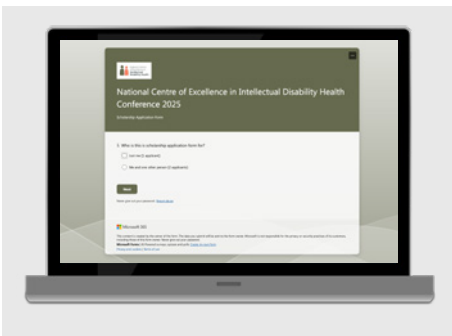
National Centre of Excellence in Intellectual Disability Health Conference 2025

Scholarship Application Form

1. Who is this scholarship application form for?

Just me (1 applicant)

Me and one other person (2 applicants)

Next

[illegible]

Microsoft 365

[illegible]